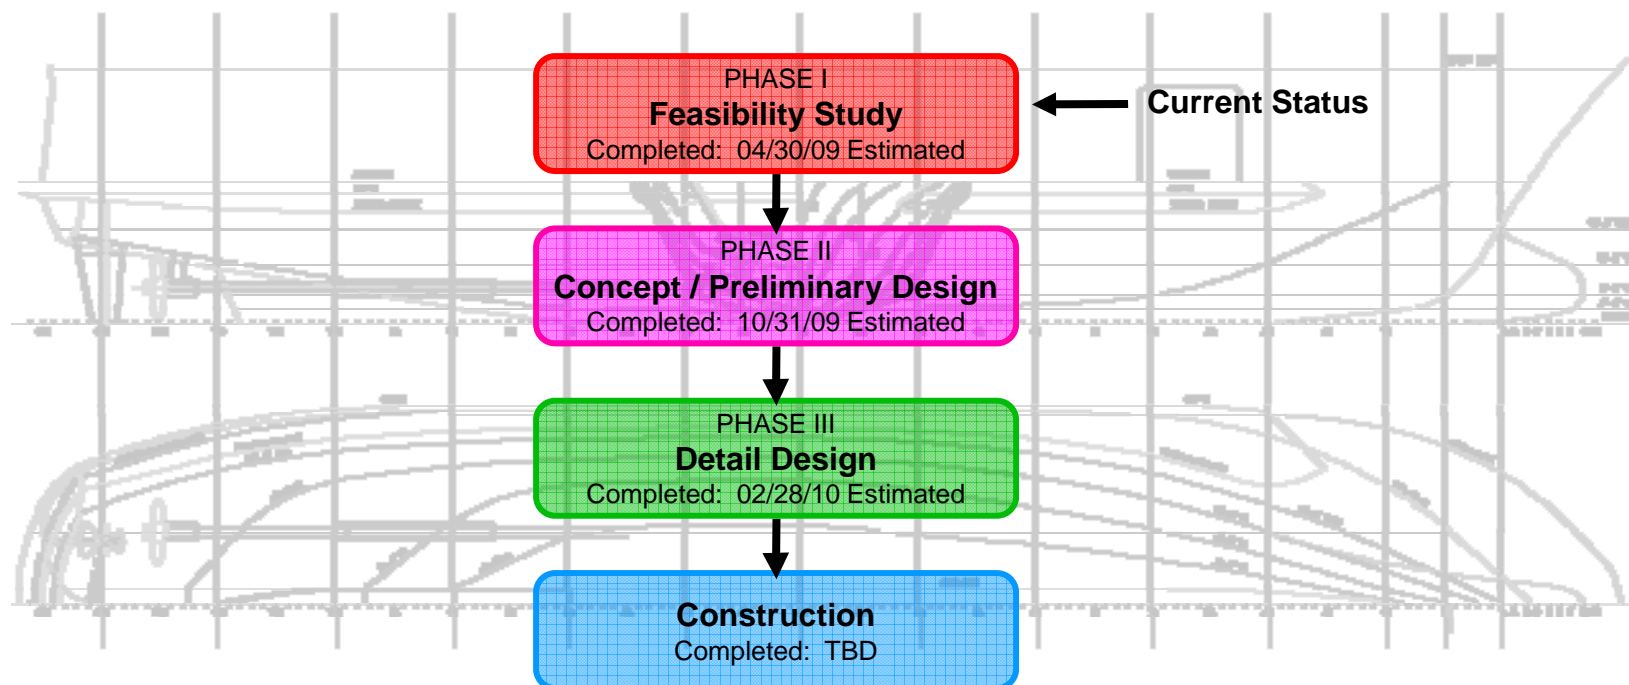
PHASE I
Feasibility Study
Completed: 04/30/09 Estimated

Current Status

PHASE II
Concept / Preliminary Design
Completed: 10/31/09 Estimated

PHASE III
Detail Design
Completed: 02/28/10 Estimated

Construction
Completed: TBD